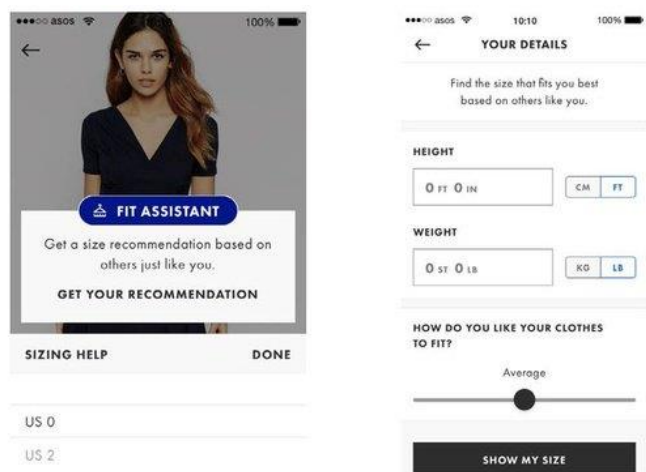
●●●○○ asos 100%

←

FIT ASSISTANT

Get a size recommendation based on others just like you.

GET YOUR RECOMMENDATION

SIZING HELP

DONE

US 0

US 2

●●●○○ asos 10:10 100%

←

YOUR DETAILS

Find the size that fits you best based on others like you.

HEIGHT

0 FT 0 IN

CM

FT

WEIGHT

0 ST 0 LB

KG

LB

HOW DO YOU LIKE YOUR CLOTHES TO FIT?

Average

SHOW MY SIZE